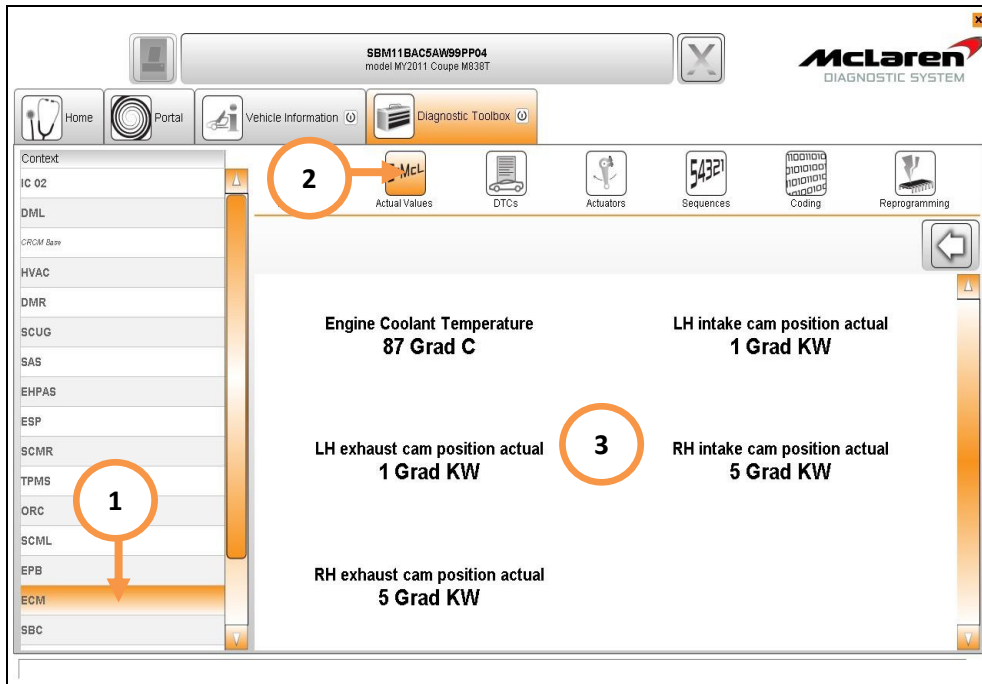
SBM11BAC5AW99PP04
model MY2011 Coupe M838T

McLaren
DIAGNOSTIC SYSTEM

Home
Portal
Vehicle Information
Diagnostic Toolbox

Context
IC 02
DML
CRCM Base
HVAC
DMR
SCUG
SAS
EHPAS
ESP
SCMR
TPMS
ORC
SCML
EPB
ECM
SBC

2
McL
Actual Values
DTCs
Actuators
54321
Sequences
Coding
Reprogramming

Engine Coolant Temperature
87 Grad C

LH intake cam position actual
1 Grad KW

LH exhaust cam position actual
1 Grad KW

3

RH intake cam position actual
5 Grad KW

1

RH exhaust cam position actual
5 Grad KW